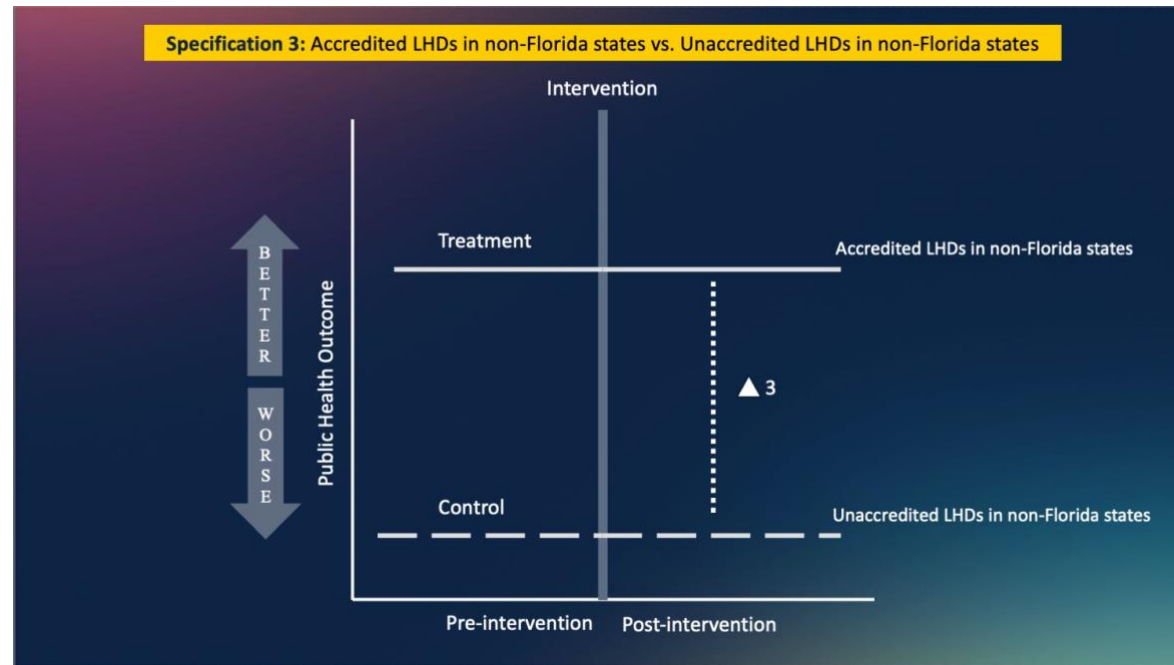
Specification 3: Accredited LHDs in non-Florida states vs. Unaccredited LHDs in non-Florida states

Intervention

BETTER

WORSE

Public Health Outcome

Treatment

Accredited LHDs in non-Florida states

▲ 3

Control

Unaccredited LHDs in non-Florida states

Pre-intervention

Post-intervention